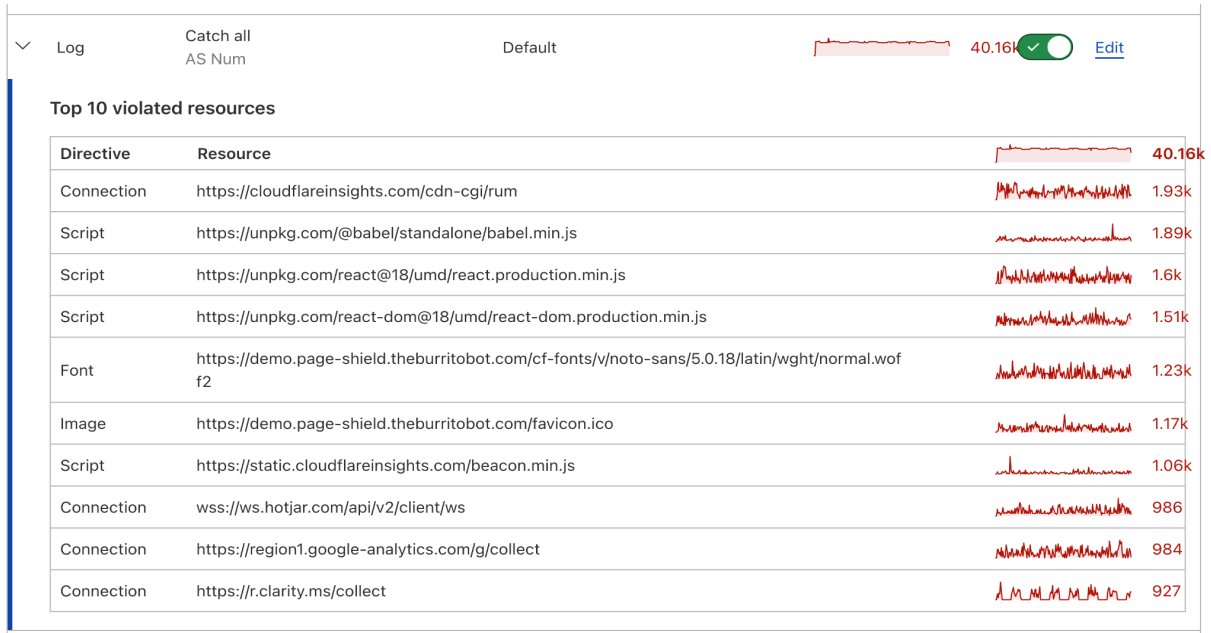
Log | Catch all AS Num | Default | 40.16k | Edit

Top 10 violated resources

| Directive | Resource | 40.16k |
|---|---|---|
| Connection | https://cloudflareinsights.com/cdn-cgi/rum | 1.93k |
| Script | https://unpkg.com/@babel/standalone/babel.min.js | 1.89k |
| Script | https://unpkg.com/react@18/umd/react.production.min.js | 1.6k |
| Script | https://unpkg.com/react-dom@18/umd/react-dom.production.min.js | 1.51k |
| Font | https://demo.page-shield.theburritobot.com/cf-fonts/v/noto-sans/5.0.18/latin/wght/normal.woff2 | 1.23k |
| Image | https://demo.page-shield.theburritobot.com/favicon.ico | 1.17k |
| Script | https://static.cloudflareinsights.com/beacon.min.js | 1.06k |
| Connection | wss://ws.hotjar.com/api/v2/client/ws | 986 |
| Connection | https://region1.google-analytics.com/g/collect | 984 |
| Connection | https://r.clarity.ms/collect | 927 |